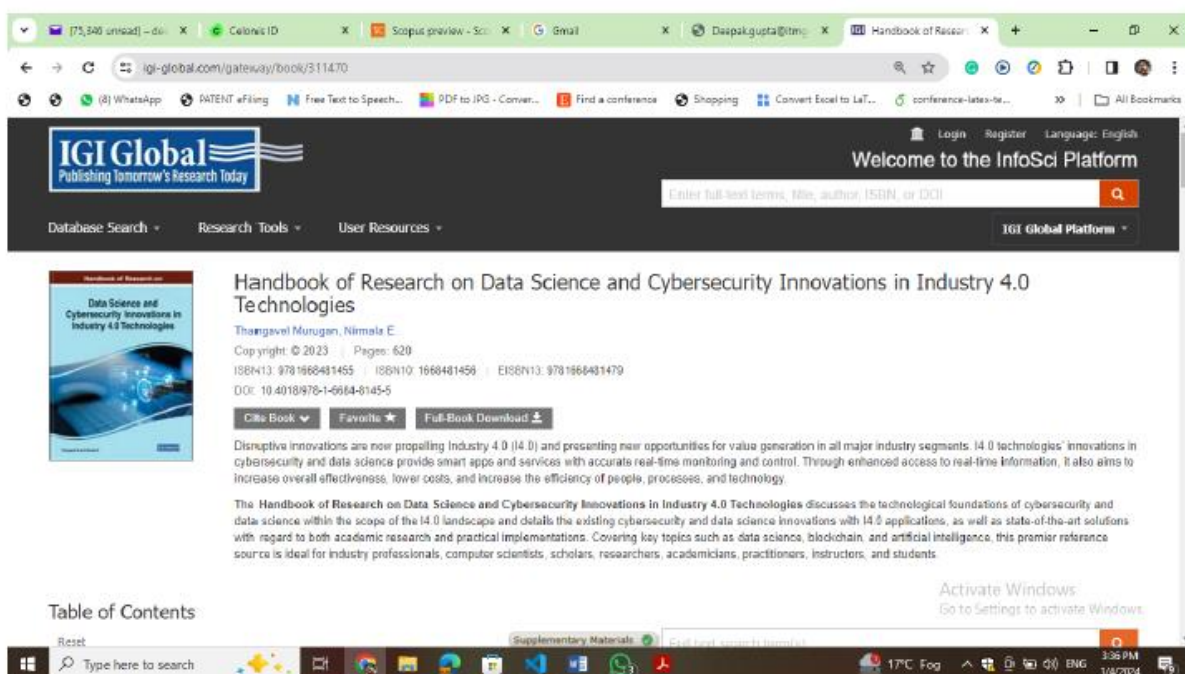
[75,346 unread] – d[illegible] X | Celonis ID X | Scopus preview - Sc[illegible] X | Gmail X | Deepak.gupta@itm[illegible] X | Handbook of Resear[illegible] X | +

igi-global.com/gateway/book/311470

(8) WhatsApp | PATENT eFiling | Free Text to Speech... | PDF to JPG - Conver... | Find a conference | Shopping | Convert Excel to LaT... | conference-latex-te... | » | All Bookmarks

IGI Global
Publishing Tomorrow's Research Today

Login Register Language: English
Welcome to the InfoSci Platform

Enter full-text terms, title, author, ISBN, or DOI

Database Search ▾ Research Tools ▾ User Resources ▾ IGI Global Platform ▾

Handbook of Research on
Data Science and Cybersecurity Innovations in Industry 4.0 Technologies

Handbook of Research on Data Science and Cybersecurity Innovations in Industry 4.0 Technologies

Thangavel Murugan, Nirmala E.
Copyright: © 2023 | Pages: 620
ISBN13: 9781668481455 | ISBN10: 1668481456 | EISBN13: 9781668481479
DOI: 10.4018/978-1-6684-8145-5

Cite Book ▾ Favorite ★ Full-Book Download

Disruptive innovations are now propelling Industry 4.0 (I4.0) and presenting new opportunities for value generation in all major industry segments. I4.0 technologies' innovations in cybersecurity and data science provide smart apps and services with accurate real-time monitoring and control. Through enhanced access to real-time information, it also aims to increase overall effectiveness, lower costs, and increase the efficiency of people, processes, and technology.

The Handbook of Research on Data Science and Cybersecurity Innovations in Industry 4.0 Technologies discusses the technological foundations of cybersecurity and data science within the scope of the I4.0 landscape and details the existing cybersecurity and data science innovations with I4.0 applications, as well as state-of-the-art solutions with regard to both academic research and practical implementations. Covering key topics such as data science, blockchain, and artificial intelligence, this premier reference source is ideal for industry professionals, computer scientists, scholars, researchers, academicians, practitioners, instructors, and students.

Activate Windows
Go to Settings to activate Windows.

Table of Contents
Reset

Supplementary Materials
Full text search term(s)

Type here to search
17°C Fog ENG 3:36 PM 1/4/2024